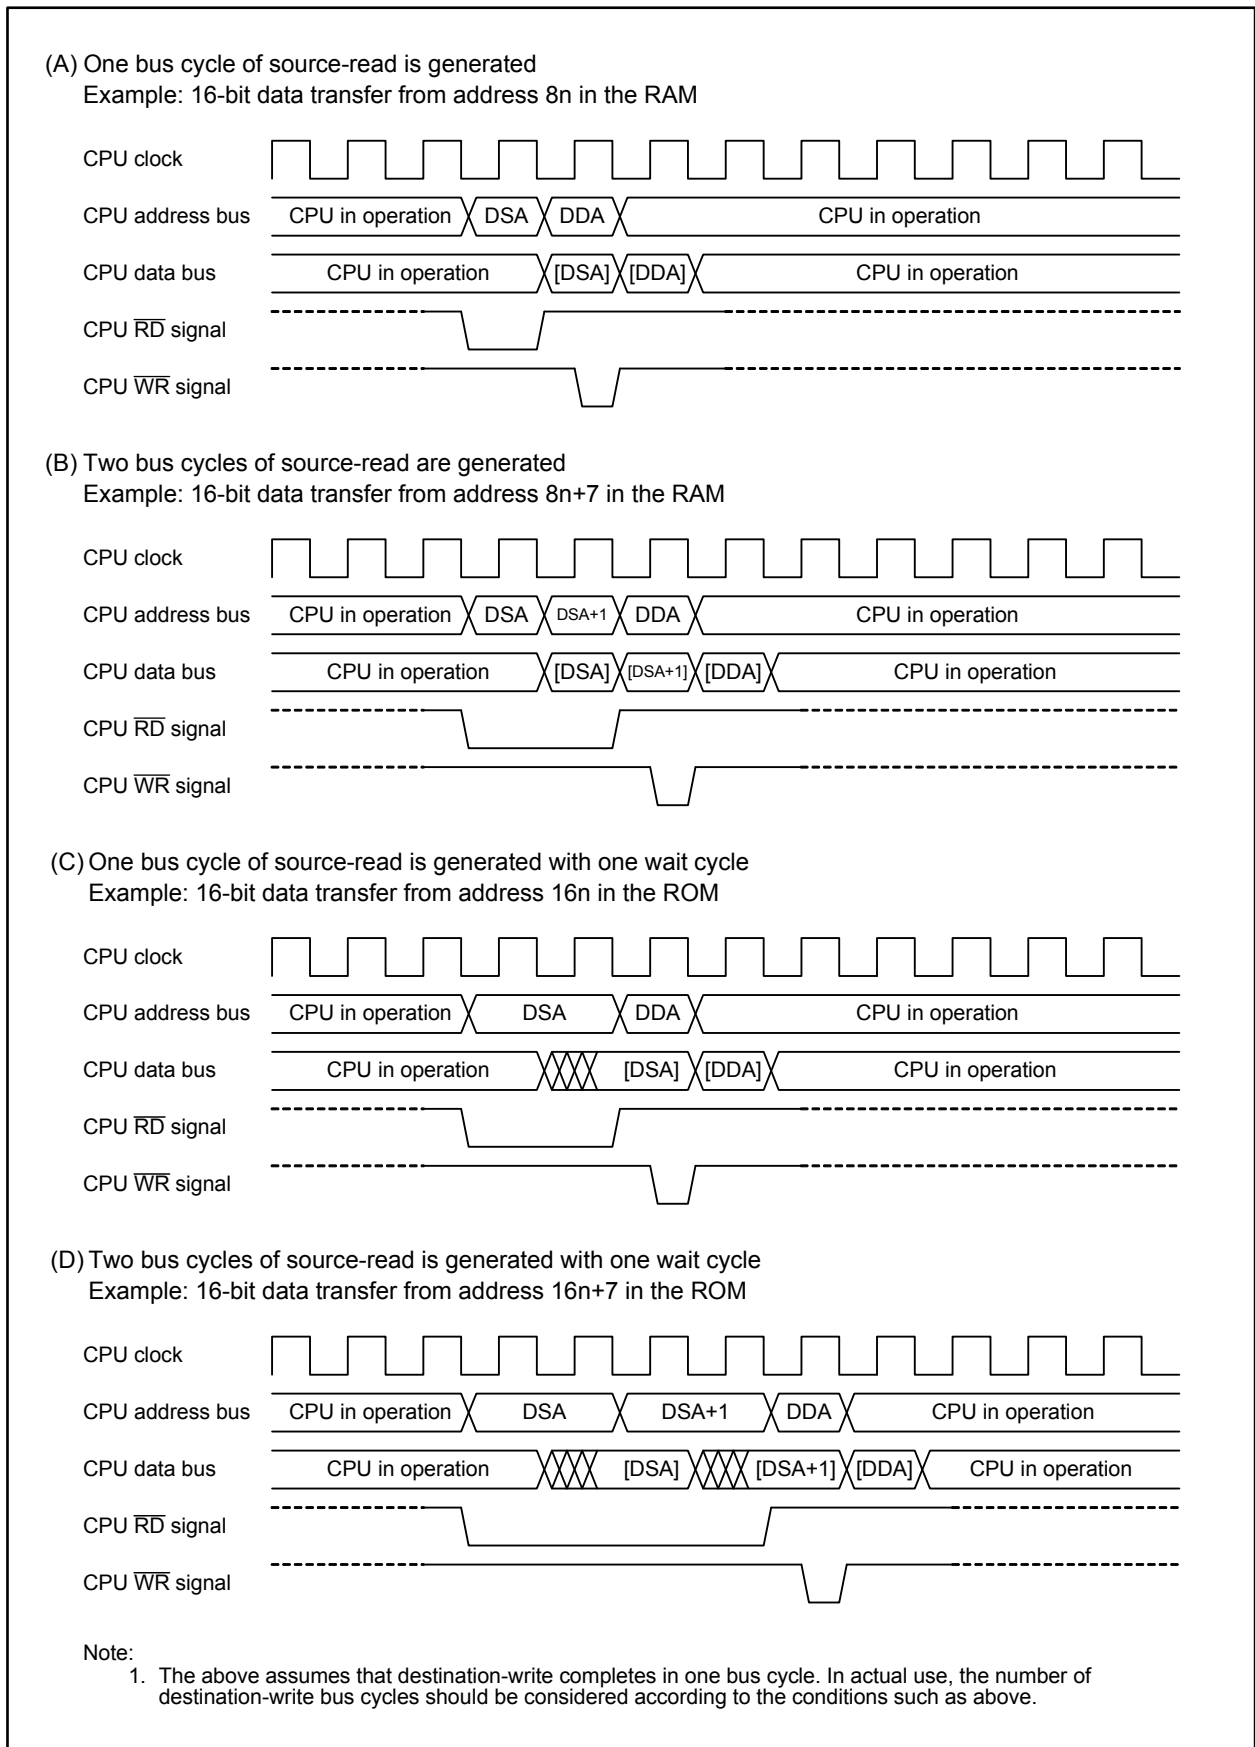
(A) One bus cycle of source-read is generated
Example: 16-bit data transfer from address 8n in the RAM

CPU clock

CPU address bus CPU in operation DSA DDA CPU in operation

CPU data bus CPU in operation [DSA] [DDA] CPU in operation

CPU $\overline{RD}$ signal

CPU $\overline{WR}$ signal

(B) Two bus cycles of source-read are generated
Example: 16-bit data transfer from address 8n+7 in the RAM

CPU clock

CPU address bus CPU in operation DSA DSA+1 DDA CPU in operation

CPU data bus CPU in operation [DSA] [DSA+1] [DDA] CPU in operation

CPU $\overline{RD}$ signal

CPU $\overline{WR}$ signal

(C) One bus cycle of source-read is generated with one wait cycle
Example: 16-bit data transfer from address 16n in the ROM

CPU clock

CPU address bus CPU in operation DSA DDA CPU in operation

CPU data bus CPU in operation [DSA] [DDA] CPU in operation

CPU $\overline{RD}$ signal

CPU $\overline{WR}$ signal

(D) Two bus cycles of source-read is generated with one wait cycle
Example: 16-bit data transfer from address 16n+7 in the ROM

CPU clock

CPU address bus CPU in operation DSA DSA+1 DDA CPU in operation

CPU data bus CPU in operation [DSA] [DSA+1] [DDA] CPU in operation

CPU $\overline{RD}$ signal

CPU $\overline{WR}$ signal

Note:
1. The above assumes that destination-write completes in one bus cycle. In actual use, the number of destination-write bus cycles should be considered according to the conditions such as above.